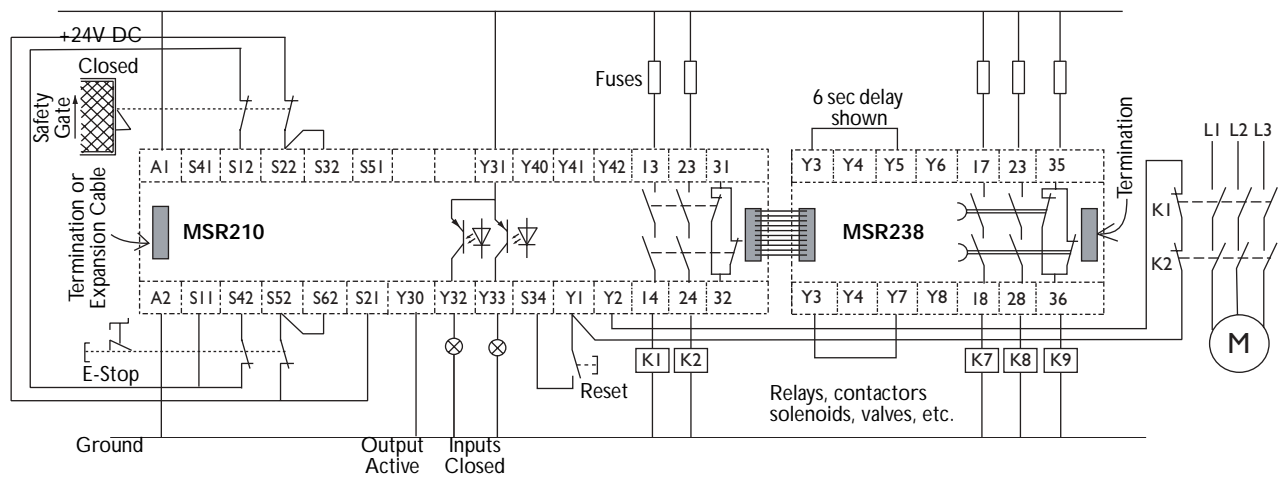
+24V DC

Closed

Safety Gate

Termination or Expansion Cable

Fuses

6 sec delay shown

Termination

L1 L2 L3

| A1 | S41 | S12 | S22 | S32 | S51 | | | Y31 | Y40 | Y41 | Y42 | 13 | 23 | 31 |
|---|---|---|---|---|---|---|---|---|---|---|---|---|---|---|

MSR210

| A2 | S11 | S42 | S52 | S62 | S21 | Y30 | Y32 | Y33 | S34 | Y1 | Y2 | 14 | 24 | 32 |
|---|---|---|---|---|---|---|---|---|---|---|---|---|---|---|

| Y3 | Y4 | Y5 | Y6 | 17 | 23 | 35 |
|---|---|---|---|---|---|---|

MSR238

| Y3 | Y4 | Y7 | Y8 | 18 | 28 | 36 |
|---|---|---|---|---|---|---|

K1

K2

M

E-Stop

K1 K2

K7 K8 K9

Reset

Relays, contactors solenoids, valves, etc.

Ground

Output Active

Inputs Closed